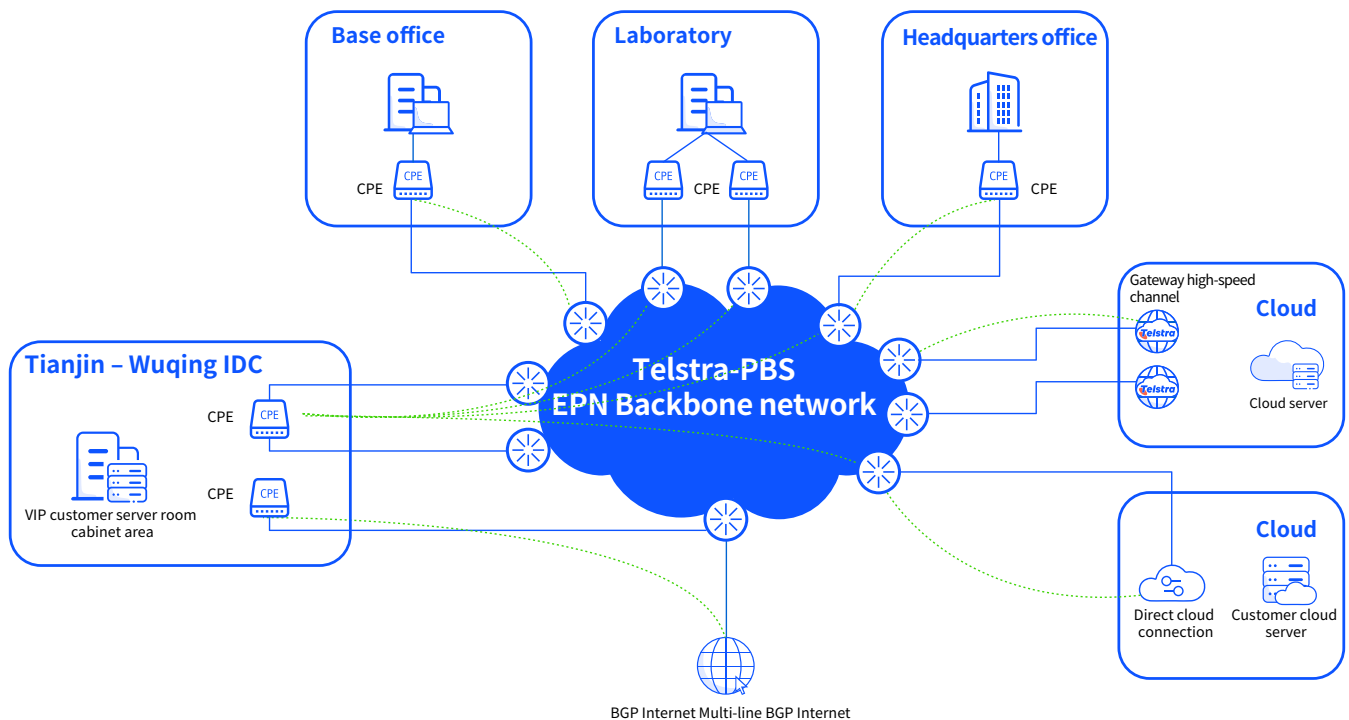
Base office

CPE

CPE

Laboratory

CPE

CPE

Headquarters office

CPE

CPE

Gateway high-speed channel

Cloud

Telstra

Telstra

Cloud server

Tianjin – Wuqing IDC

CPE

CPE

CPE

CPE

VIP customer server room cabinet area

Telstra-PBS
EPN Backbone network

Cloud

Direct cloud connection

Customer cloud server

BGP Internet Multi-line BGP Internet